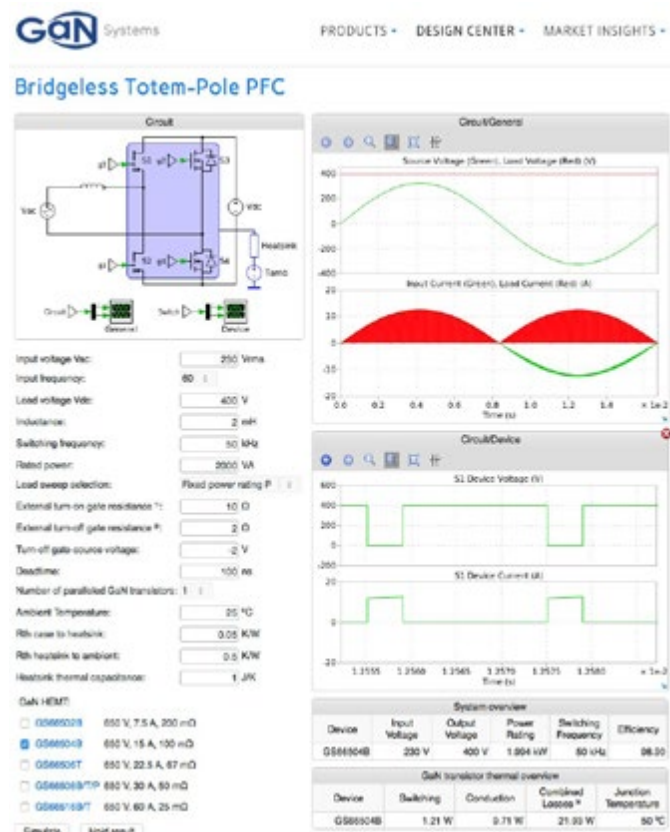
GaN Systems

PRODUCTS ▾ DESIGN CENTER ▾ MARKET INSIGHTS ▾

Bridgeless Totem-Pole PFC

Circuit

Vac

S1 S3

Vdc

S2 S4

Heatsink

Tamb

Circuit General

Switch Device

Input voltage Vac: 230 Vrms

Input frequency: 60

Load voltage Vdc: 400 V

Inductance: 2 mH

Switching frequency: 50 kHz

Rated power: 2000 VA

Load sweep selection: Fixed power rating P

External turn-on gate resistance *: 10 Ω

External turn-off gate resistance *: 2 Ω

Turn-off gate-source voltage: -2 V

Deadtime: 100 ns

Number of paralleled GaN transistors: 1

Ambient Temperature: 25 °C

Rth case to heatsink: 0.05 K/W

Rth heatsink to ambient: 0.5 K/W

Heatsink thermal capacitance: 1 J/K

GaN HEMT:

GS66502B 650 V, 7.5 A, 200 mΩ

GS66504B 650 V, 15 A, 100 mΩ

GS66506T 650 V, 22.5 A, 67 mΩ

GS66508B/T/P 650 V, 30 A, 50 mΩ

GS66516B/T 650 V, 60 A, 25 mΩ

Simulate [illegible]

Circuit/General

Source Voltage (Green), Load Voltage (Red) (V)

400
200
0
-200
-400

Input Current (Green), Load Current (Red) (A)

20
15
10
5
0
-5
-10
-15
-20

0.0 0.2 0.4 0.6 0.8 1.0 1.2 1.4 ×1e-2
Time (s)

Circuit/Device

S1 Device Voltage (V)

600
400
200
0
-200

S1 Device Current (A)

20
10
0
-10
-20

1.2555 1.2560 1.2565 1.2570 1.2575 1.2580 ×1e-2
Time (s)

System overview

| Device | Input Voltage | Output Voltage | Power Rating | Switching Frequency | Efficiency |
|---|---|---|---|---|---|
| GS66504B | 230 V | 400 V | 1.994 kW | 50 kHz | 98.93 |

GaN transistor thermal overview

| Device | Switching | Conduction | Combined Losses * | Junction Temperature |
|---|---|---|---|---|
| GS66504B | 1.21 W | 0.71 W | 21.93 W | 50 °C |